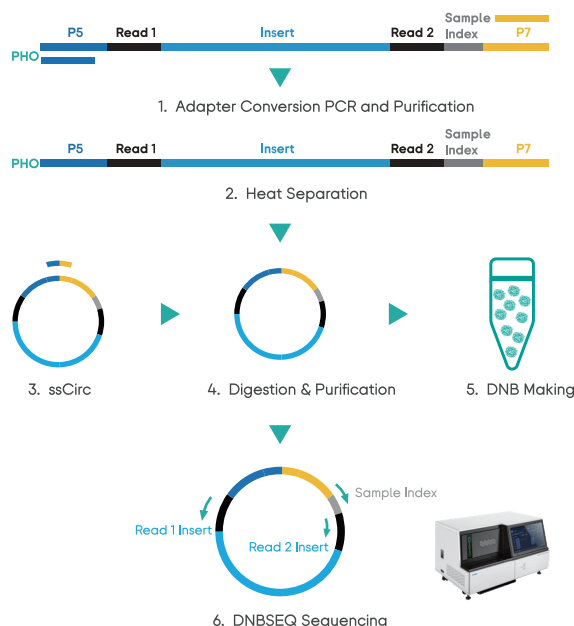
P5 Read 1 Insert Read 2 Sample Index P7

PHO

1. Adapter Conversion PCR and Purification

PHO P5 Read 1 Insert Read 2 Sample Index P7

2. Heat Separation

3. ssCirc

4. Digestion & Purification

5. DNB Making

Read 1 Insert

Read 2 Insert

Sample Index

6. DNBSEQ Sequencing